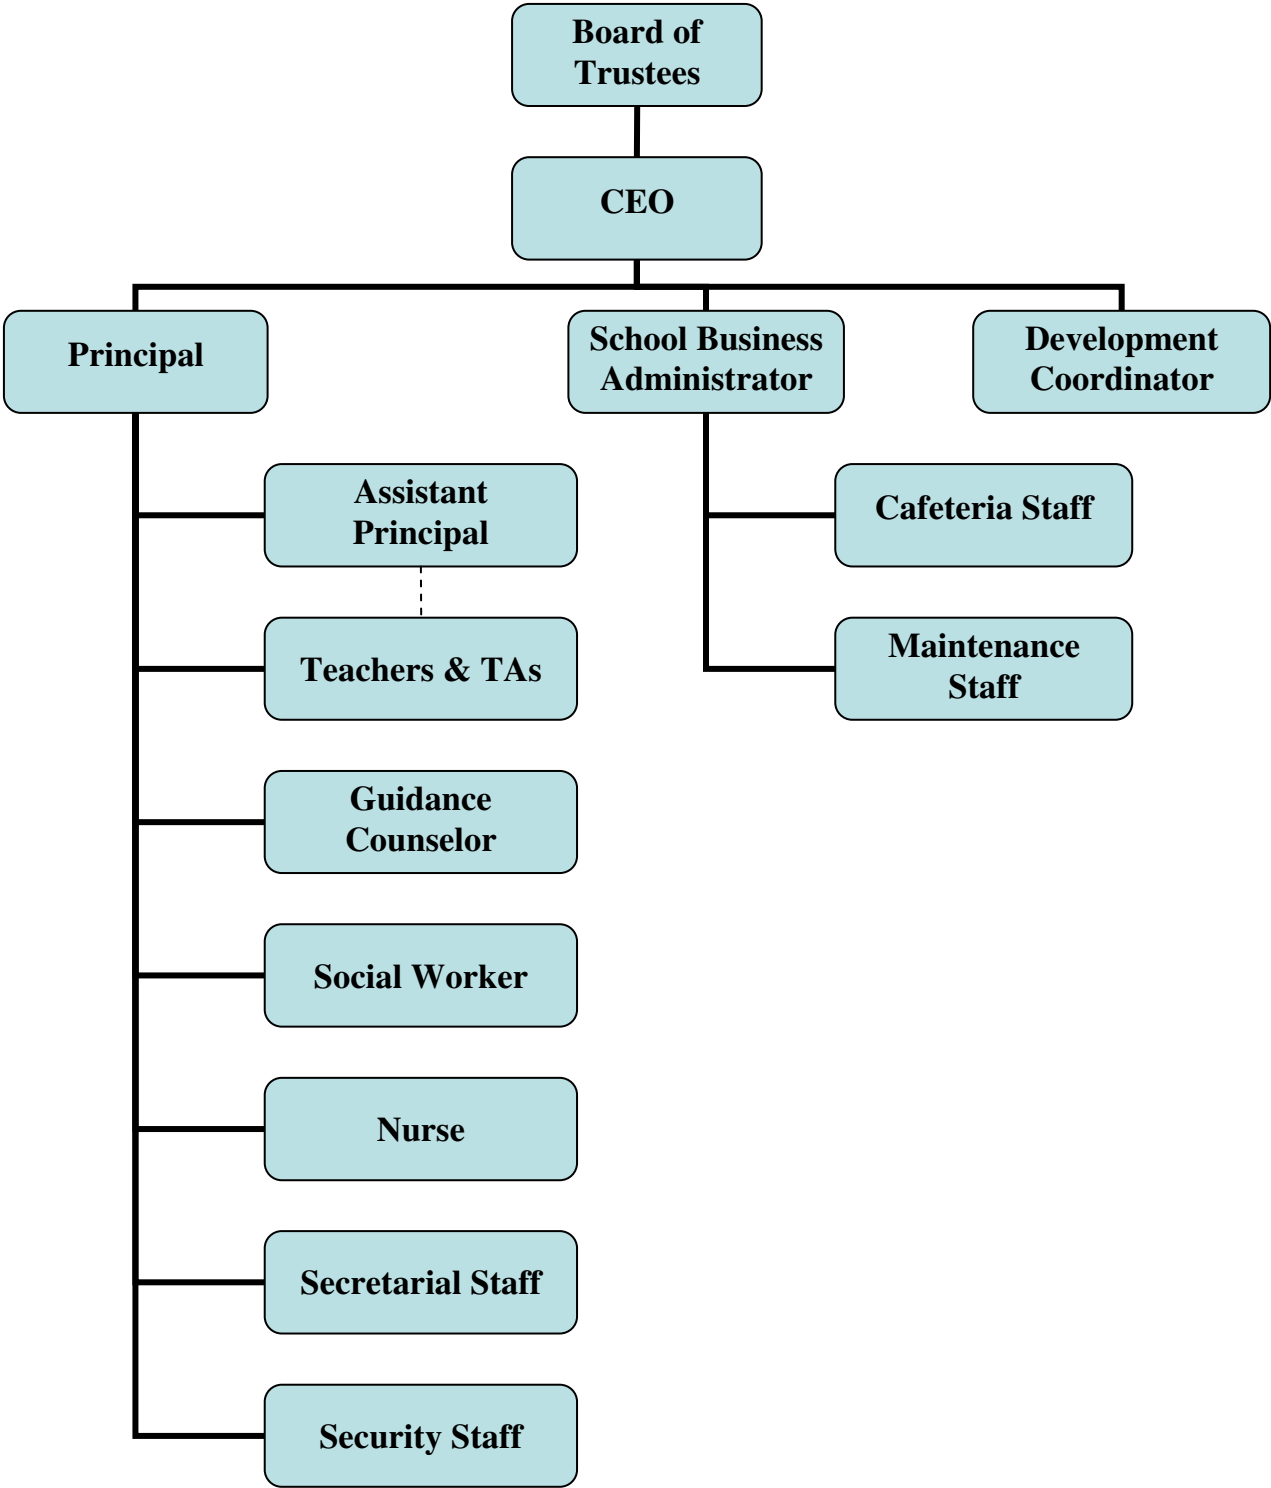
Board of Trustees

CEO

Principal

School Business Administrator

Development Coordinator

Assistant Principal

Teachers & TAs

Guidance Counselor

Social Worker

Nurse

Secretarial Staff

Security Staff

Cafeteria Staff

Maintenance Staff